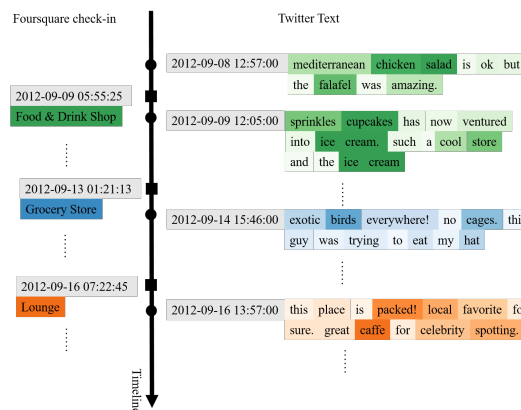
Foursquare check-in

Twitter Text

2012-09-08 12:57:00 mediterranean chicken salad is ok but the falafel was amazing.

2012-09-09 05:55:25
Food & Drink Shop

2012-09-09 12:05:00 sprinkles cupcakes has now ventured into ice cream. such a cool store and the ice cream

2012-09-13 01:21:13
Grocery Store

2012-09-14 15:46:00 exotic birds everywhere! no cages. thi guy was trying to eat my hat

2012-09-16 07:22:45
Lounge

2012-09-16 13:57:00 this place is packed! local favorite fo sure. great caffe for celebrity spotting.

Timeline